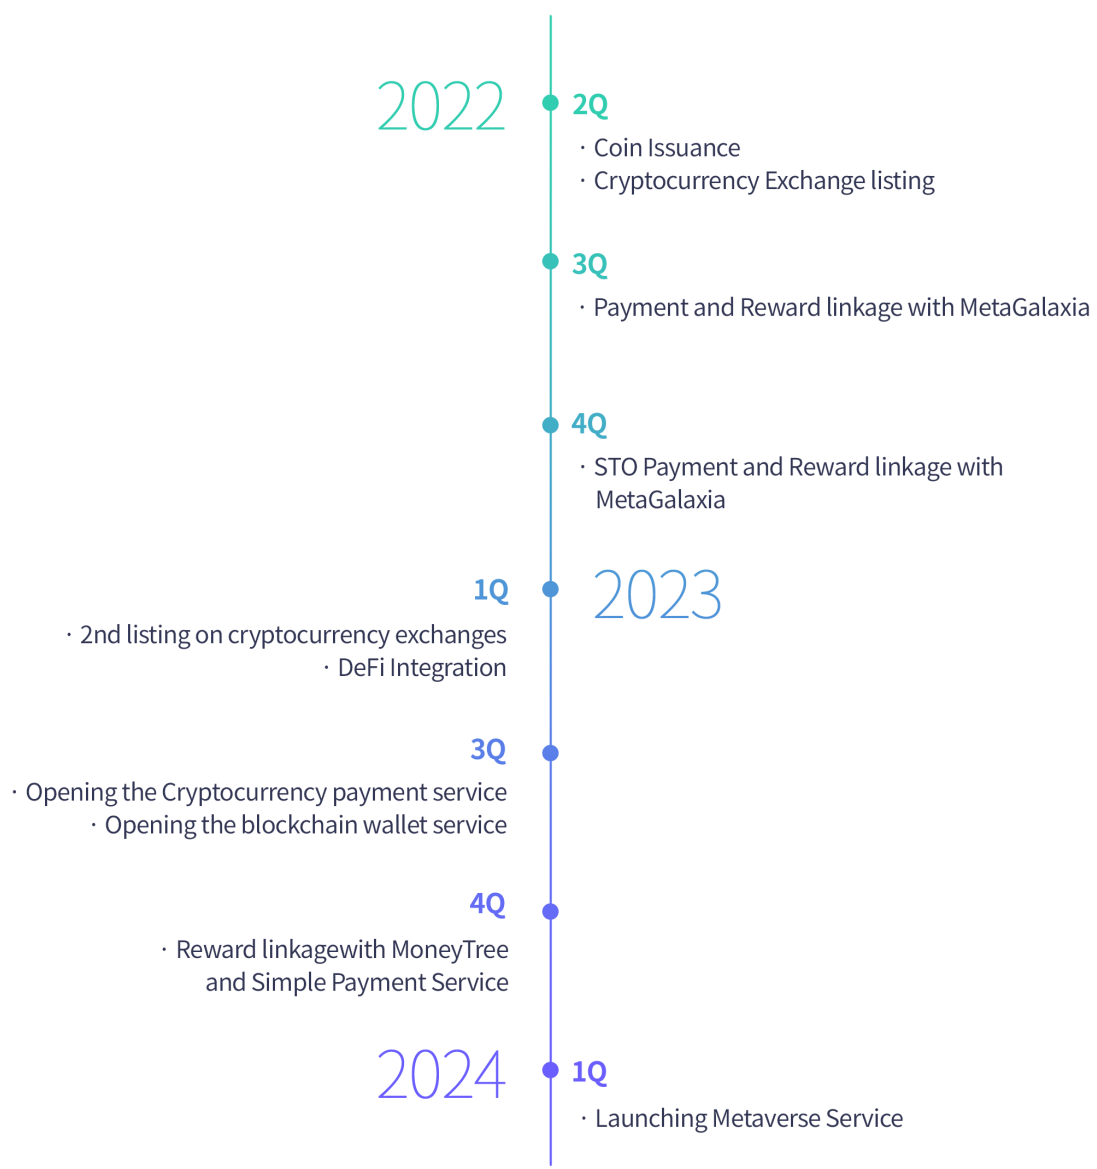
2022

2Q
· Coin Issuance
· Cryptocurrency Exchange listing

3Q
· Payment and Reward linkage with MetaGalaxia

4Q
· STO Payment and Reward linkage with MetaGalaxia

1Q
2023
· 2nd listing on cryptocurrency exchanges
· DeFi Integration

3Q
· Opening the Cryptocurrency payment service
· Opening the blockchain wallet service

4Q
· Reward linkagewith MoneyTree and Simple Payment Service

2024
1Q
· Launching Metaverse Service